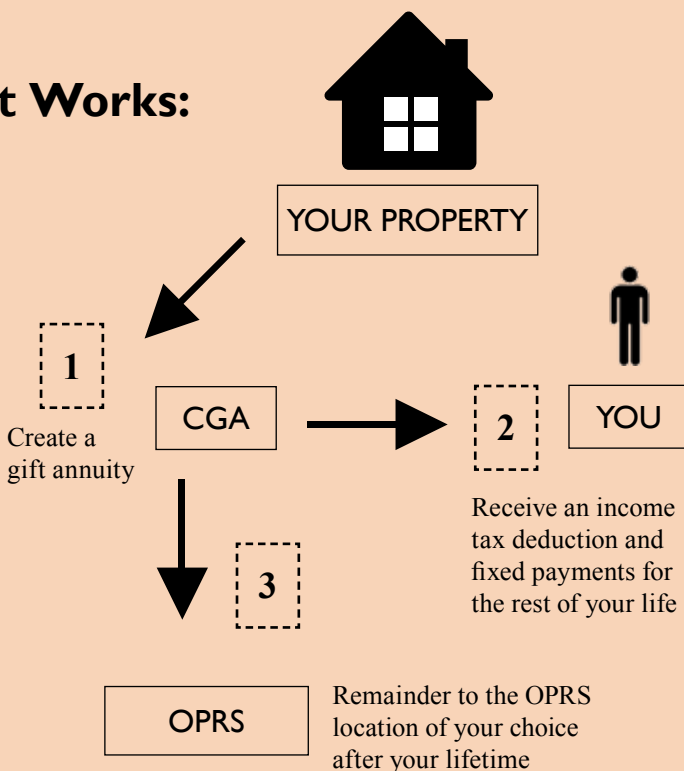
t Works:

YOUR PROPERTY

1

Create a gift annuity

CGA

2

YOU

Receive an income tax deduction and fixed payments for the rest of your life

3

OPRS

Remainder to the OPRS location of your choice after your lifetime